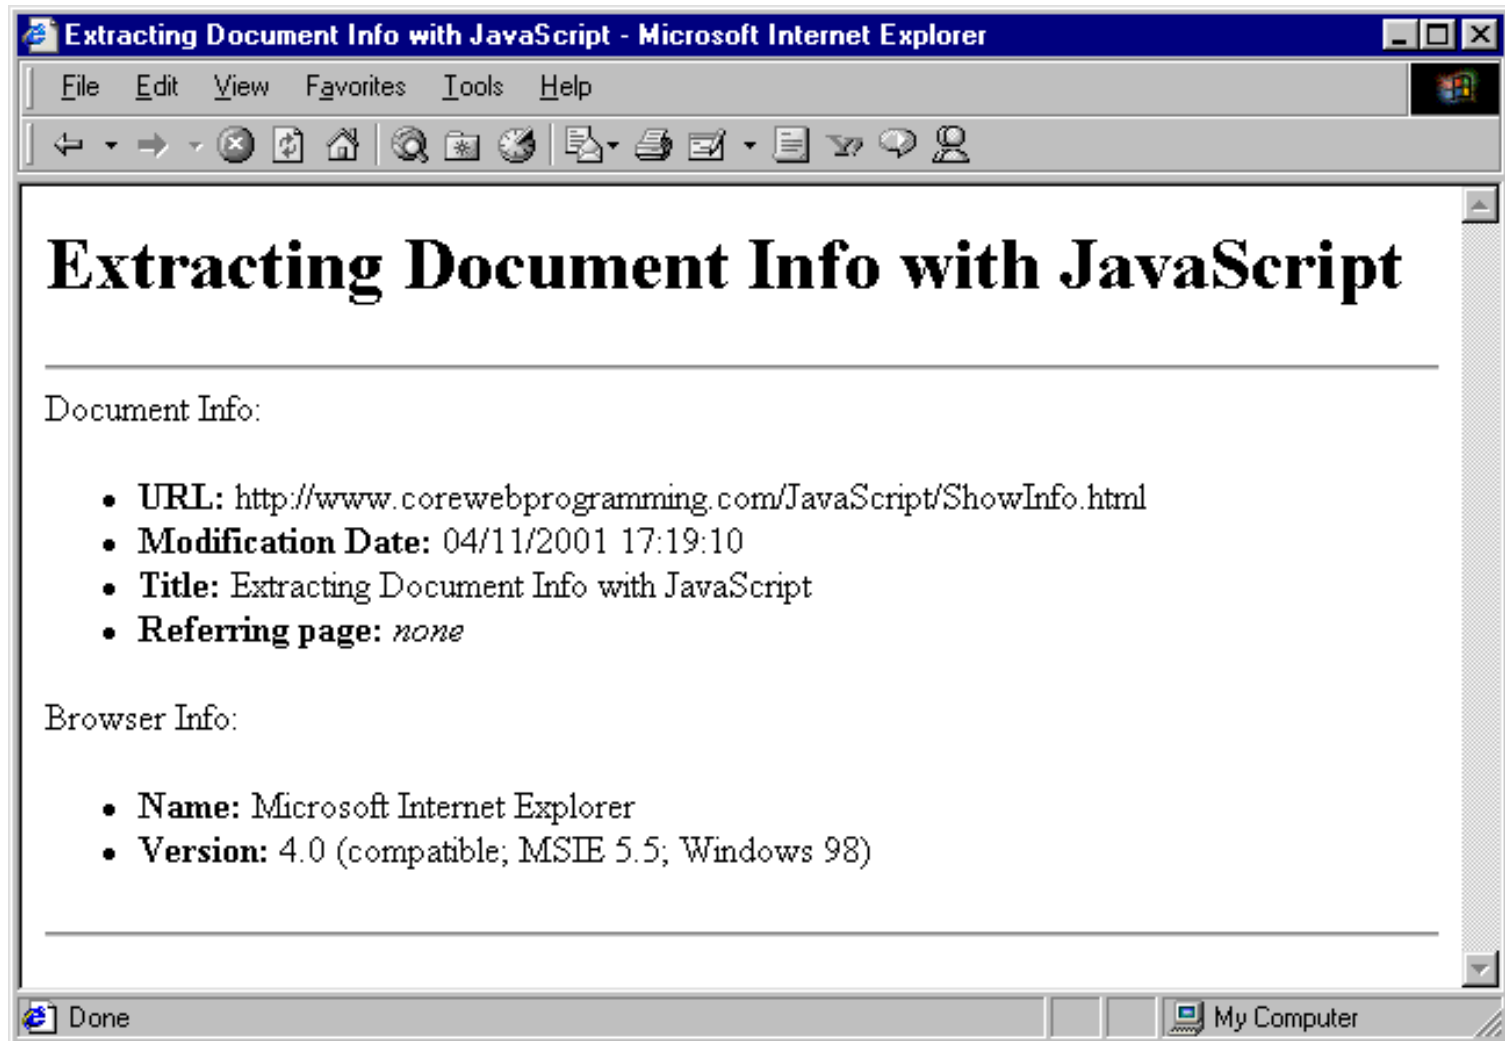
Extracting Document Info with JavaScript - Microsoft Internet Explorer

File Edit View Favorites Tools Help

# Extracting Document Info with JavaScript

Document Info:

- **URL:** http://www.corewebprogramming.com/JavaScript/ShowInfo.html
- **Modification Date:** 04/11/2001 17:19:10
- **Title:** Extracting Document Info with JavaScript
- **Referring page:** *none*

Browser Info:

- **Name:** Microsoft Internet Explorer
- **Version:** 4.0 (compatible; MSIE 5.5; Windows 98)

Done

My Computer